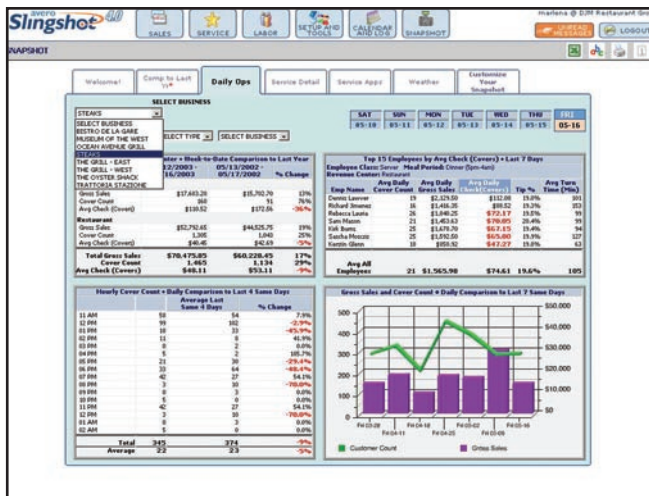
avero Slingshot 4.0

SALES SERVICE LABOR SETUP AND TOOLS CALENDAR AND LOG SNAPSHOT

Marlena @ D.M Restaurant Gro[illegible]

UNREAD MESSAGES LOGOUT

SNAPSHOT

Welcome! Comp to Last Yr* Daily Ops Service Detail Service Apps Weather Customize Your Snapshot

SELECT BUSINESS

STEAKS

SELECT BUSINESS
BISTRO DE LA GARE
MUSEUM OF THE WEST
OCEAN AVENUE GRILL
STEAKS
THE GRILL - EAST
THE GRILL - WEST
THE OYSTER SHACK
TRATTORIA STAZIONE

SELECT TYPE SELECT BUSINESS

| SAT | SUN | MON | TUE | WED | THU | FRI |
|---|---|---|---|---|---|---|
| 05-10 | 05-11 | 05-12 | 05-13 | 05-14 | 05-15 | 05-16 |

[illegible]ter • Week-to-Date Comparison to Last Year

| | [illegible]2/2003 - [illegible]16/2003 | 05/13/2002 - 05/17/2002 | % Change |
|---|---|---|---|
| Gross Sales | $17,443.20 | $15,702.70 | 13% |
| Cover Count | 860 | 91 | 76% |
| Avg Check (Covers) | $130.52 | $172.56 | -36% |
| Restaurant | | | |
| Gross Sales | $52,792.65 | $44,525.75 | 19% |
| Cover Count | 1,305 | 1,040 | 25% |
| Avg Check (Covers) | $40.45 | $42.69 | -5% |
| Total Gross Sales | $70,475.85 | $60,228.45 | 17% |
| Cover Count | 1,465 | 1,134 | 29% |
| Avg Check (Covers) | $48.11 | $53.11 | -9% |

Top 15 Employees by Avg Check (Covers) • Last 7 Days
Employee Class: Server Meal Period: Dinner (5pm-4am)
Revenue Center: Restaurant

| Emp Name | Avg Daily Cover Count | Avg Daily Gross Sales | Avg Daily Check(Covers) | Tip % | Avg Turn Time (Min) |
|---|---|---|---|---|---|
| Dennis Lavover | 19 | $2,129.50 | $112.08 | 19.8% | 101 |
| Richard Jimenez | 16 | $1,416.35 | $88.52 | 19.3% | 153 |
| Rebecca Lavera | 26 | $1,840.25 | $72.17 | 19.5% | 99 |
| Sam Mason | 21 | $1,453.63 | $70.05 | 20.4% | 99 |
| Kirk Burns | 25 | $1,670.70 | $67.15 | 19.4% | 94 |
| Sascha Moscoso | 25 | $1,592.50 | $65.80 | 19.5% | 127 |
| Kerstin Glenn | 18 | $850.92 | $47.27 | 19.6% | 63 |
| Avg All Employees | 21 | $1,565.90 | $74.61 | 19.6% | 105 |

Hourly Cover Count • Daily Comparison to Last 4 Same Days

| | | Average Last Same 4 Days | % Change |
|---|---|---|---|
| 11 AM | 50 | 54 | 7.9% |
| 12 PM | 99 | 102 | -2.9% |
| 01 PM | 18 | 33 | -45.9% |
| 02 PM | 11 | 8 | 41.9% |
| 03 PM | 0 | 2 | 0.0% |
| 04 PM | 5 | 2 | 185.7% |
| 05 PM | 21 | 30 | -29.4% |
| 06 PM | 33 | 64 | -48.4% |
| 07 PM | 42 | 27 | 54.1% |
| 08 PM | 3 | 10 | -70.0% |
| 09 PM | 0 | 3 | 0.0% |
| 10 PM | 0 | 0 | 0.0% |
| 11 PM | 42 | 27 | 54.1% |
| 12 PM | 3 | 10 | -70.0% |
| 01 AM | 0 | 3 | 0.0% |
| 02 AM | 5 | 0 | 0.0% |
| Total | 345 | 374 | -9% |
| Average | 22 | 23 | -5% |

Gross Sales and Cover Count • Daily Comparison to Last 7 Same Days

500 400 300 200 100 0
$50,000 $40,000 $30,000 $20,000 $10,000 $0

Fri 03-28 Fri 04-11 Fri 04-18 Fri 05-02 Fri 05-09 Fri 05-16 Fri 04-25

Customer Count Gross Sales